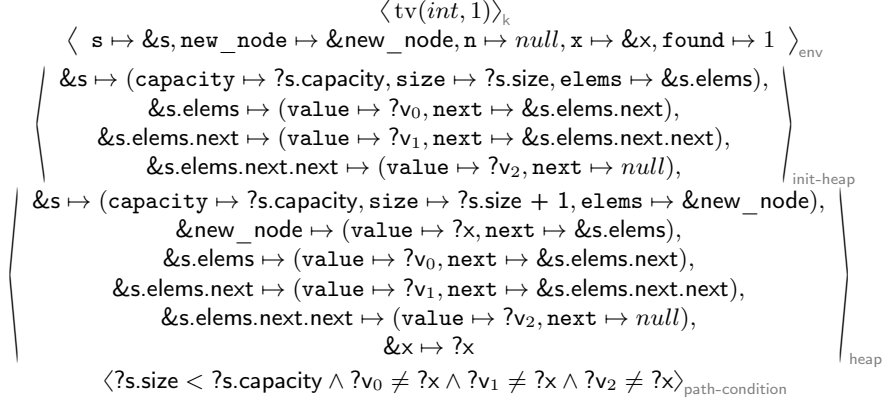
$\langle \text{tv}(int, 1) \rangle_{\mathsf{k}}$

$\langle$ s $\mapsto$ &s, new_node $\mapsto$ &new_node, n $\mapsto$ $null$, x $\mapsto$ &x, found $\mapsto$ 1 $\rangle_{\mathsf{env}}$

&s $\mapsto$ (capacity $\mapsto$ ?s.capacity, size $\mapsto$ ?s.size, elems $\mapsto$ &s.elems),
&s.elems $\mapsto$ (value $\mapsto$ ?v$_0$, next $\mapsto$ &s.elems.next),
&s.elems.next $\mapsto$ (value $\mapsto$ ?v$_1$, next $\mapsto$ &s.elems.next.next),
&s.elems.next.next $\mapsto$ (value $\mapsto$ ?v$_2$, next $\mapsto$ $null$),
init-heap

&s $\mapsto$ (capacity $\mapsto$ ?s.capacity, size $\mapsto$ ?s.size + 1, elems $\mapsto$ &new_node),
&new_node $\mapsto$ (value $\mapsto$ ?x, next $\mapsto$ &s.elems),
&s.elems $\mapsto$ (value $\mapsto$ ?v$_0$, next $\mapsto$ &s.elems.next),
&s.elems.next $\mapsto$ (value $\mapsto$ ?v$_1$, next $\mapsto$ &s.elems.next.next),
&s.elems.next.next $\mapsto$ (value $\mapsto$ ?v$_2$, next $\mapsto$ $null$),
&x $\mapsto$ ?x
heap

$\langle$?s.size < ?s.capacity $\wedge$ ?v$_0$ $\neq$ ?x $\wedge$ ?v$_1$ $\neq$ ?x $\wedge$ ?v$_2$ $\neq$ ?x$\rangle_{\mathsf{path\text{-}condition}}$